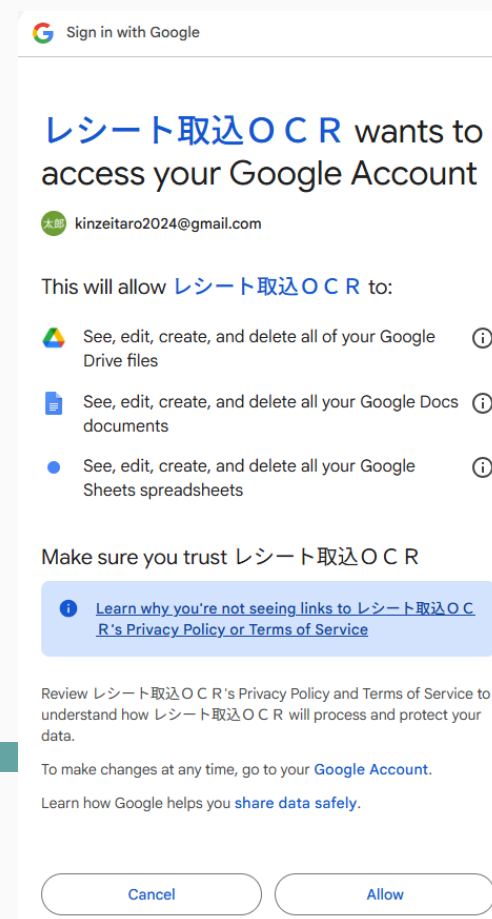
G Sign in with Google

レシート取込ＯＣＲ wants to access your Google Account

太郎 kinzeitaro2024@gmail.com

This will allow レシート取込ＯＣＲ to:

See, edit, create, and delete all of your Google Drive files

See, edit, create, and delete all your Google Docs documents

See, edit, create, and delete all your Google Sheets spreadsheets

Make sure you trust レシート取込ＯＣＲ

Learn why you're not seeing links to レシート取込ＯＣＲ's Privacy Policy or Terms of Service

Review レシート取込ＯＣＲ's Privacy Policy and Terms of Service to understand how レシート取込ＯＣＲ will process and protect your data.

To make changes at any time, go to your Google Account.

Learn how Google helps you share data safely.

Cancel

Allow